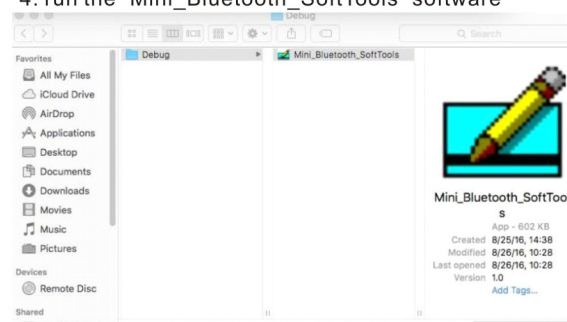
4.run the "Mini_Bluetooth_SoftTools" software

Debug

Q Search

Favorites
All My Files
iCloud Drive
AirDrop
Applications
Desktop
Documents
Downloads
Movies
Music
Pictures

Devices
Remote Disc

Shared

Debug

Mini_Bluetooth_SoftTools

Mini_Bluetooth_SoftTools

App - 602 KB
Created 8/25/16, 14:38
Modified 8/26/16, 10:28
Last opened 8/26/16, 10:28
Version 1.0
Add Tags...